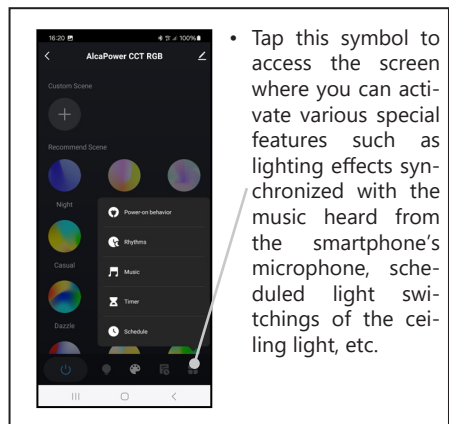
16:20
100%
AlcaPower CCT RGB
Custom Scene
Recommend Scene
Night
Casual
Dazzle
Power-on behavior
Rhythms
Music
Timer
Schedule

• Tap this symbol to access the screen where you can activate various special features such as lighting effects synchronized with the music heard from the smartphone's microphone, scheduled light switchings of the ceiling light, etc.